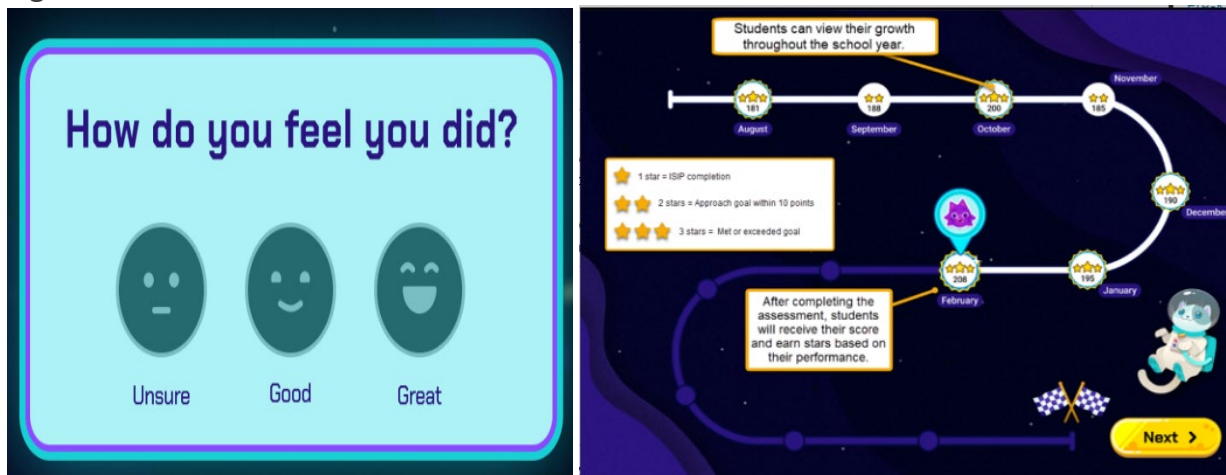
How do you feel you did?

Unsure

Good

Great

Students can view their growth throughout the school year.

181
August

188
September

200
October

185
November

190
December

195
January

208
February

1 star = ISIP completion

2 stars = Approach goal within 10 points

3 stars = Met or exceeded goal

After completing the assessment, students will receive their score and earn stars based on their performance.

Next